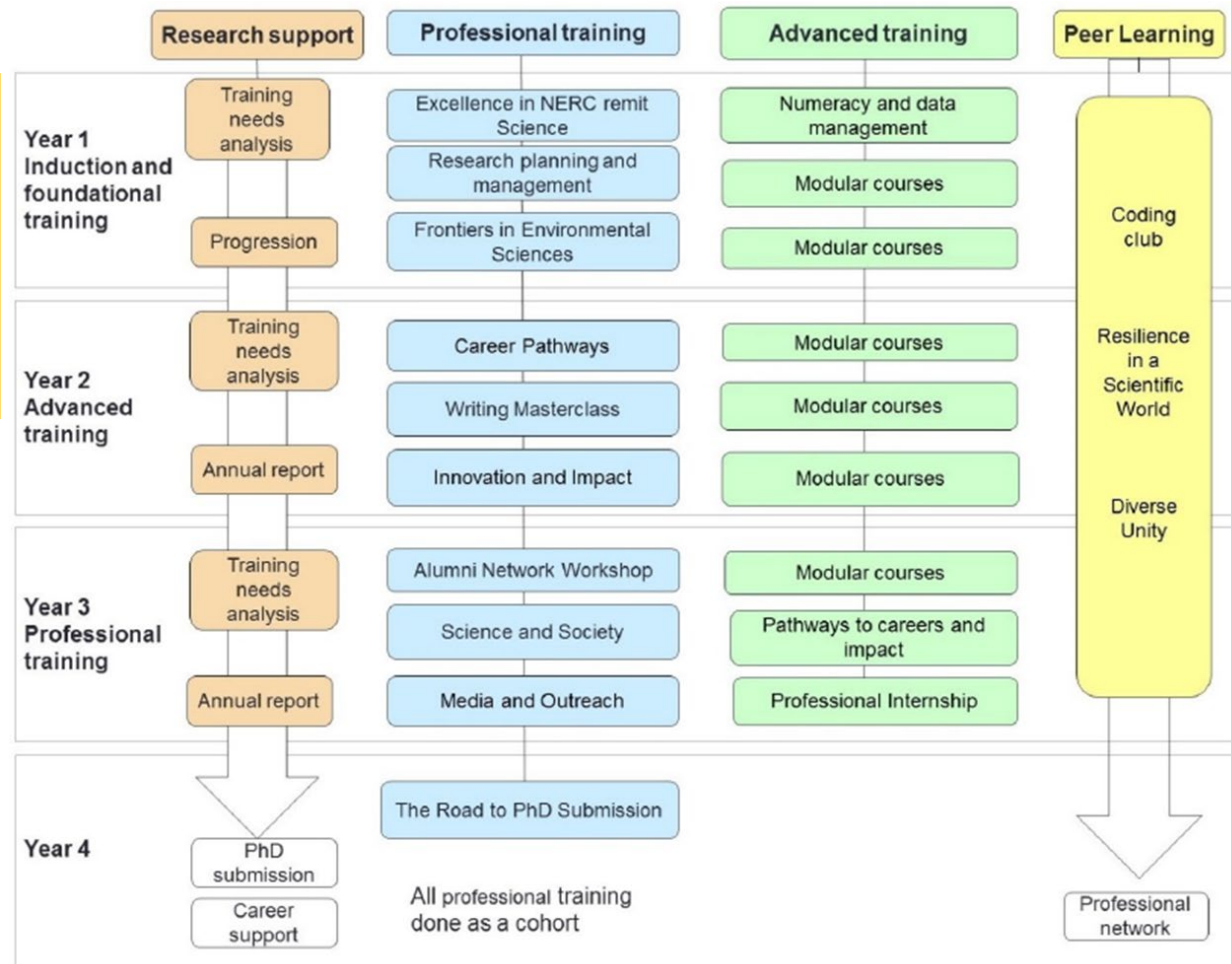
Research support

Professional training

Advanced training

Peer Learning

Year 1 Induction and foundational training

Training needs analysis

Progression

Excellence in NERC remit Science

Research planning and management

Frontiers in Environmental Sciences

Numeracy and data management

Modular courses

Modular courses

Coding club

Resilience in a Scientific World

Diverse Unity

Year 2 Advanced training

Training needs analysis

Annual report

Career Pathways

Writing Masterclass

Innovation and Impact

Modular courses

Modular courses

Modular courses

Year 3 Professional training

Training needs analysis

Annual report

Alumni Network Workshop

Science and Society

Media and Outreach

Modular courses

Pathways to careers and impact

Professional Internship

Year 4

PhD submission

Career support

The Road to PhD Submission

All professional training done as a cohort

Professional network